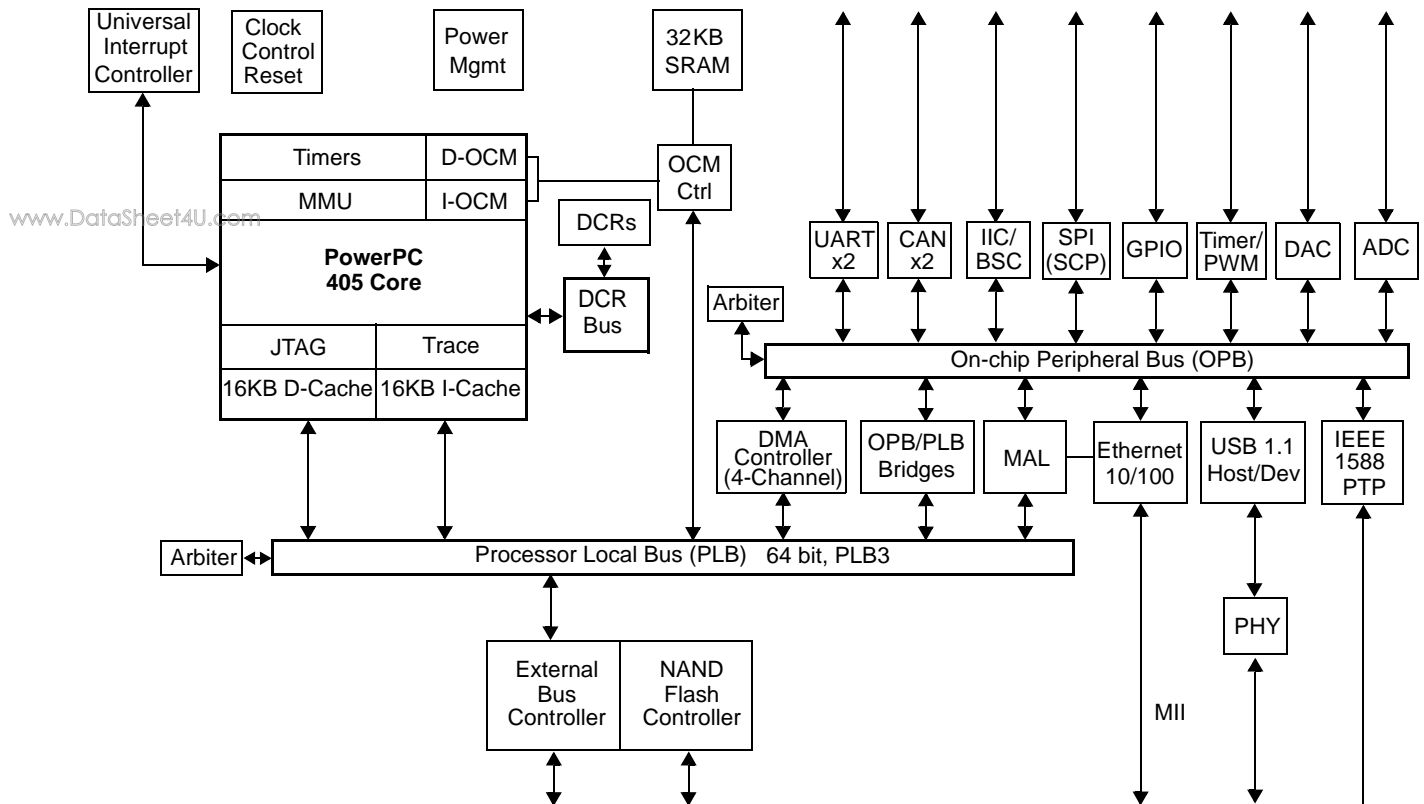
Universal Interrupt Controller

Clock Control Reset

Power Mgmt

32KB SRAM

Timers
D-OCM
MMU
I-OCM

OCM Ctrl

www.DataSheet4U.com

DCRs

PowerPC 405 Core

DCR Bus

JTAG
Trace
16KB D-Cache
16KB I-Cache

UART x2
CAN x2
IIC/ BSC
SPI (SCP)
GPIO
Timer/ PWM
DAC
ADC

Arbiter

On-chip Peripheral Bus (OPB)

DMA Controller (4-Channel)
OPB/PLB Bridges
MAL
Ethernet 10/100
USB 1.1 Host/Dev
IEEE 1588 PTP

Arbiter

Processor Local Bus (PLB) 64 bit, PLB3

PHY

External Bus Controller
NAND Flash Controller

MII